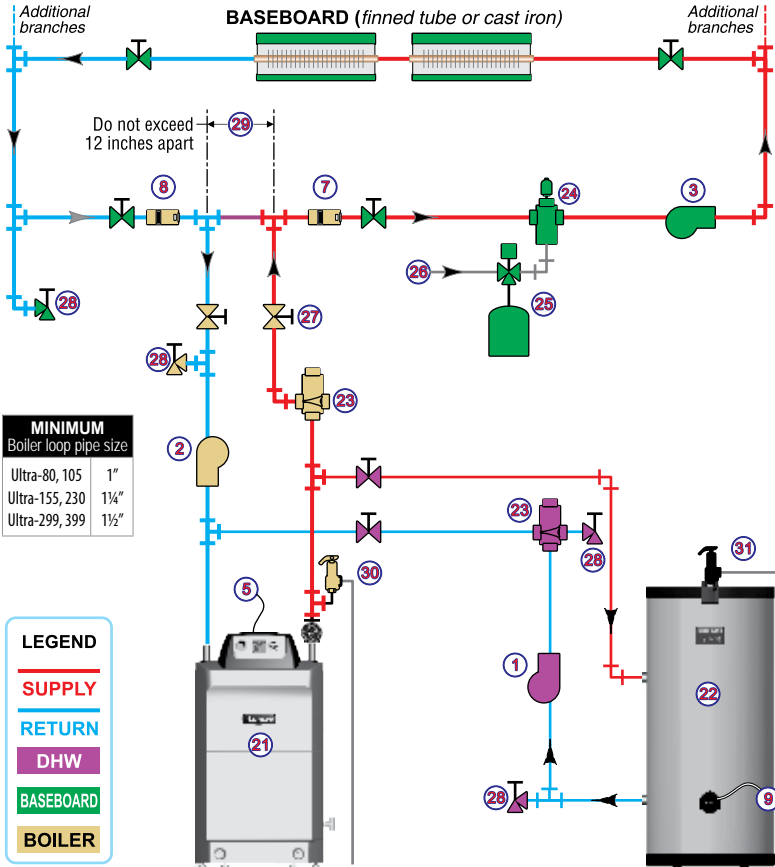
Additional branches

BASEBOARD (finned tube or cast iron)

Additional branches

Do not exceed 12 inches apart

29

8

7

24

3

26

25

28

27

28

23

2

MINIMUM
Boiler loop pipe size

| Ultra-80, 105 | 1″ |
|---|---|
| Ultra-155, 230 | 1¼″ |
| Ultra-299, 399 | 1½″ |

23

28

31

30

5

LEGEND
SUPPLY
RETURN
DHW
BASEBOARD
BOILER

1

22

21

28

9